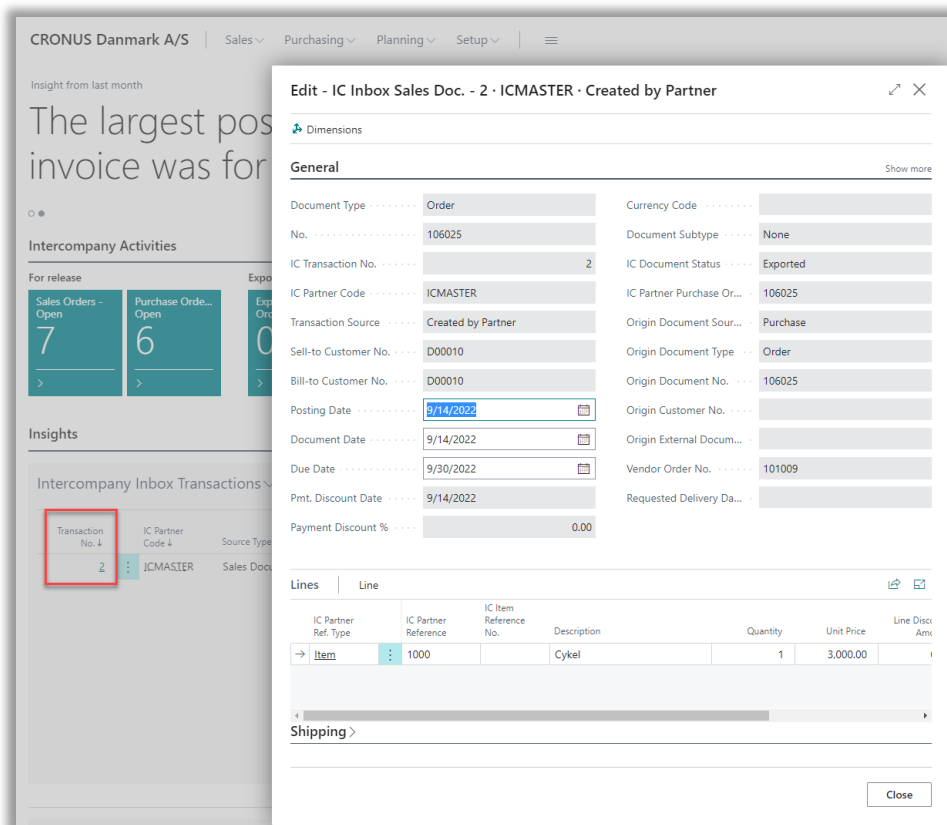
CRONUS Danmark A/S | Sales | Purchasing | Planning | Setup |

Insight from last month

The largest pos invoice was for

Intercompany Activities

For release

Sales Orders - Open
7

Purchase Orde... Open
6

Expo

Exp Ord
0

Insights

Intercompany Inbox Transactions

| Transaction No. ↓ | IC Partner Code ↓ | Source Type |
|---|---|---|
| 2 | ICMASTER | Sales Docu |

Edit - IC Inbox Sales Doc. - 2 · ICMASTER · Created by Partner

Dimensions

General

Show more

| | | | |
|---|---|---|---|
| Document Type | Order | Currency Code | |
| No. | 106025 | Document Subtype | None |
| IC Transaction No. | 2 | IC Document Status | Exported |
| IC Partner Code | ICMASTER | IC Partner Purchase Or... | 106025 |
| Transaction Source | Created by Partner | Origin Document Sour... | Purchase |
| Sell-to Customer No. | D00010 | Origin Document Type | Order |
| Bill-to Customer No. | D00010 | Origin Document No. | 106025 |
| Posting Date | 9/14/2022 | Origin Customer No. | |
| Document Date | 9/14/2022 | Origin External Docum... | |
| Due Date | 9/30/2022 | Vendor Order No. | 101009 |
| Pmt. Discount Date | 9/14/2022 | Requested Delivery Da... | |
| Payment Discount % | 0.00 | | |

Lines | Line

| IC Partner Ref. Type | IC Partner Reference | IC Item Reference No. | Description | Quantity | Unit Price | Line Disc Amo |
|---|---|---|---|---|---|---|
| Item | 1000 | | Cykel | 1 | 3,000.00 | |

Shipping

Close